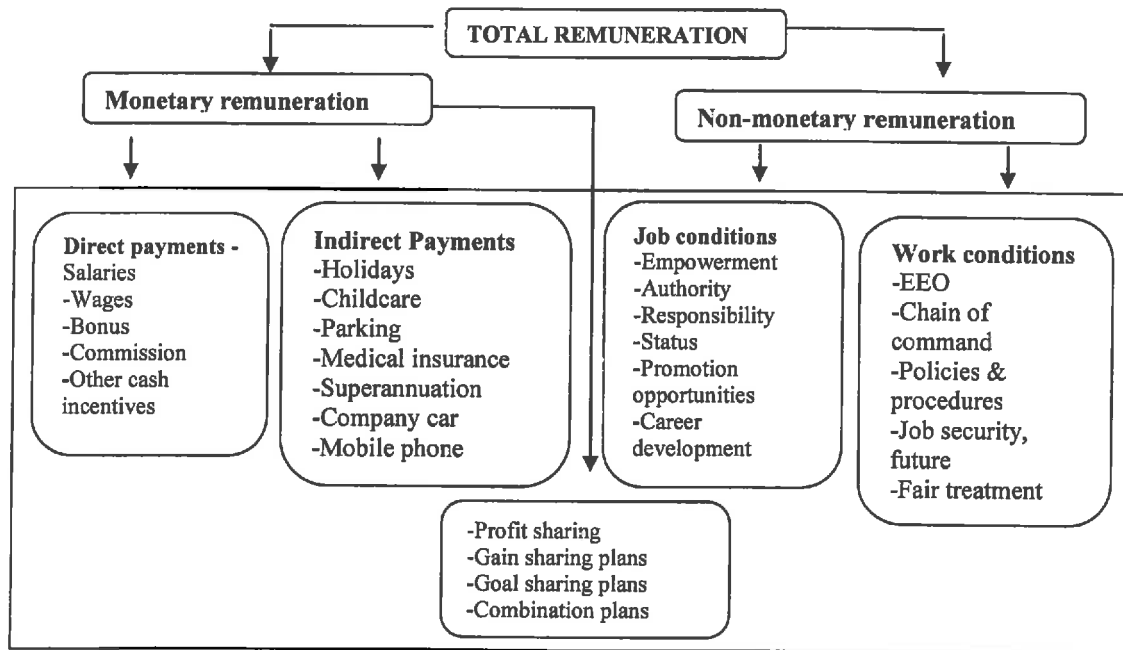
TOTAL REMUNERATION

Monetary remuneration

Non-monetary remuneration

Direct payments - Salaries
-Wages
-Bonus
-Commission
-Other cash incentives

Indirect Payments
-Holidays
-Childcare
-Parking
-Medical insurance
-Superannuation
-Company car
-Mobile phone

Job conditions
-Empowerment
-Authority
-Responsibility
-Status
-Promotion opportunities
-Career development

Work conditions
-EEO
-Chain of command
-Policies & procedures
-Job security, future
-Fair treatment

-Profit sharing
-Gain sharing plans
-Goal sharing plans
-Combination plans